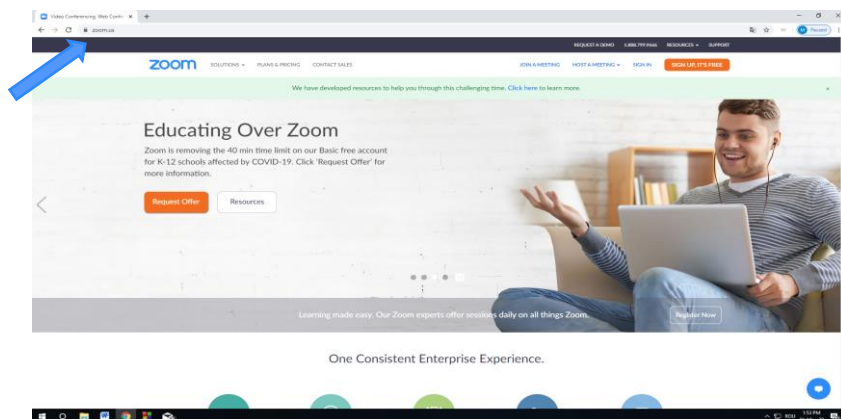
Video Conferencing, Web Confe ×

zoom.us

Paused

REQUEST A DEMO 1.888.799.9666 RESOURCES SUPPORT

zoom SOLUTIONS PLANS & PRICING CONTACT SALES

JOIN A MEETING HOST A MEETING SIGN IN SIGN UP, IT'S FREE

We have developed resources to help you through this challenging time. Click here to learn more.

Educating Over Zoom

Zoom is removing the 40 min time limit on our Basic free account for K-12 schools affected by COVID-19. Click 'Request Offer' for more information.

Request Offer Resources

Learning made easy. Our Zoom experts offer sessions daily on all things Zoom.

Register Now

One Consistent Enterprise Experience.

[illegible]